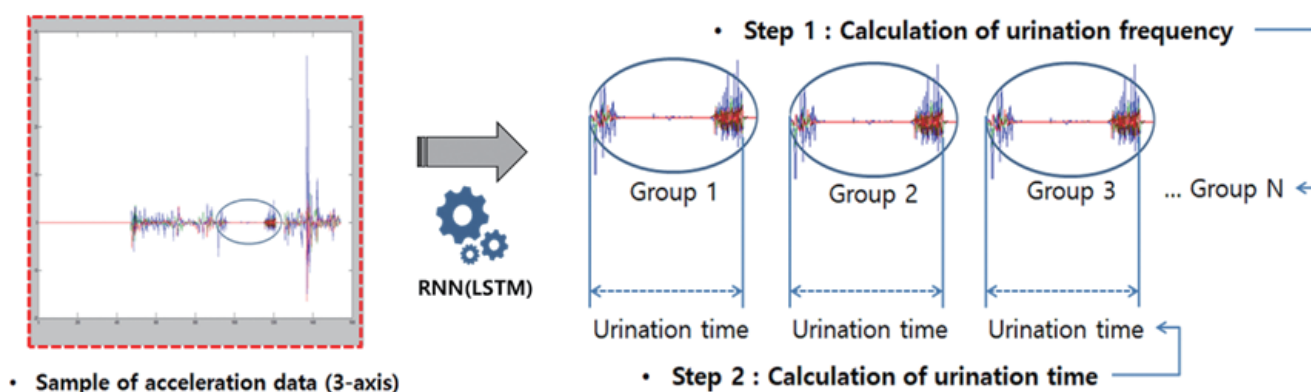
• Step 1 : Calculation of urination frequency

RNN(LSTM)

Group 1

Group 2

Group 3

... Group N

Urination time

Urination time

Urination time

• Sample of acceleration data (3-axis)

• Step 2 : Calculation of urination time